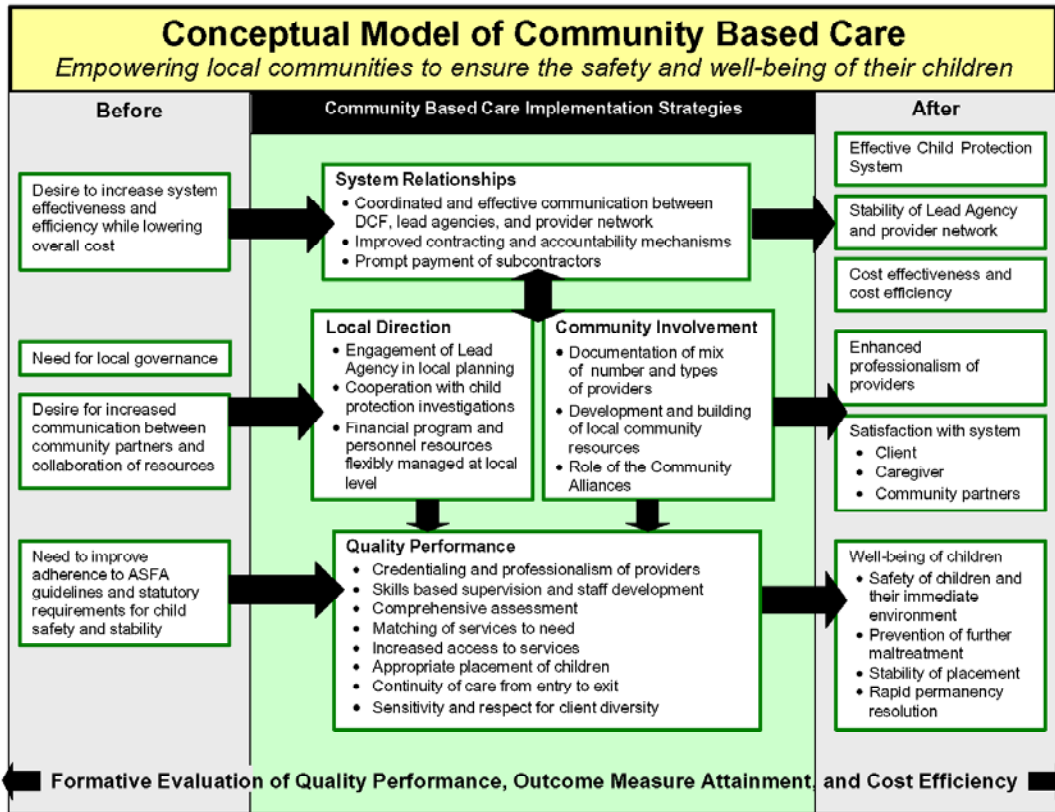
Conceptual Model of Community Based Care
Empowering local communities to ensure the safety and well-being of their children

Before

Desire to increase system effectiveness and efficiency while lowering overall cost

Need for local governance

Desire for increased communication between community partners and collaboration of resources

Need to improve adherence to ASFA guidelines and statutory requirements for child safety and stability

Community Based Care Implementation Strategies

System Relationships
- Coordinated and effective communication between DCF, lead agencies, and provider network
- Improved contracting and accountability mechanisms
- Prompt payment of subcontractors

Local Direction
- Engagement of Lead Agency in local planning
- Cooperation with child protection investigations
- Financial program and personnel resources flexibly managed at local level

Community Involvement
- Documentation of mix of number and types of providers
- Development and building of local community resources
- Role of the Community Alliances

Quality Performance
- Credentialing and professionalism of providers
- Skills based supervision and staff development
- Comprehensive assessment
- Matching of services to need
- Increased access to services
- Appropriate placement of children
- Continuity of care from entry to exit
- Sensitivity and respect for client diversity

After

Effective Child Protection System

Stability of Lead Agency and provider network

Cost effectiveness and cost efficiency

Enhanced professionalism of providers

Satisfaction with system
- Client
- Caregiver
- Community partners

Well-being of children
- Safety of children and their immediate environment
- Prevention of further maltreatment
- Stability of placement
- Rapid permanency resolution

Formative Evaluation of Quality Performance, Outcome Measure Attainment, and Cost Efficiency